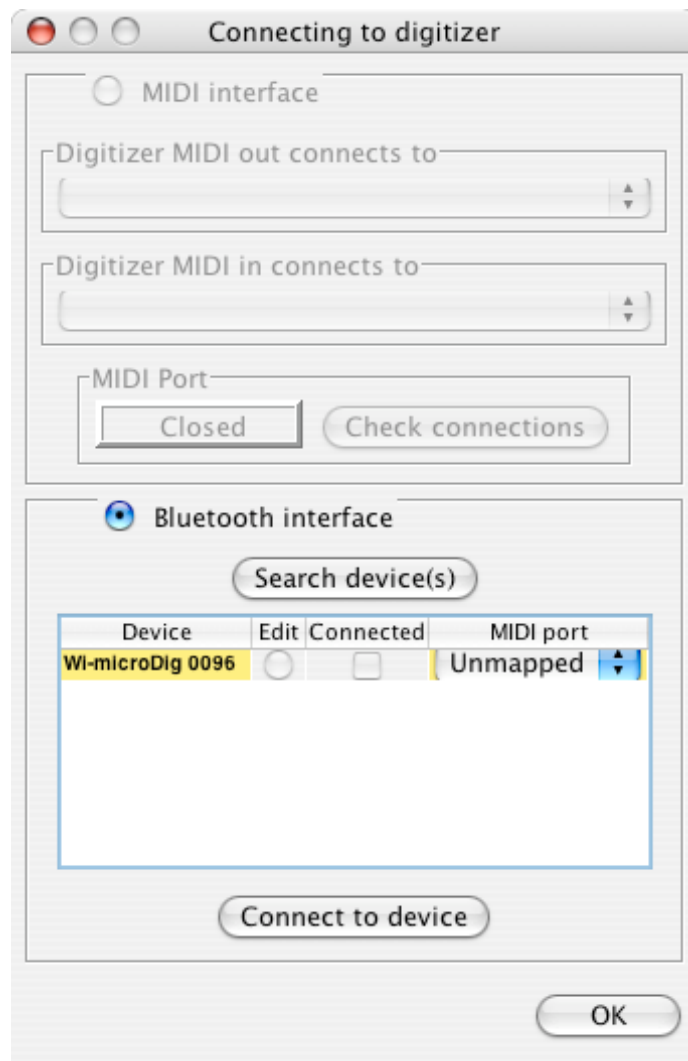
Connecting to digitizer

MIDI interface

Digitizer MIDI out connects to

Digitizer MIDI in connects to

MIDI Port

Closed

Check connections

Bluetooth interface

Search device(s)

| Device | Edit | Connected | MIDI port |
|---|---|---|---|
| WI-microDig 0096 | | | Unmapped |

Connect to device

OK